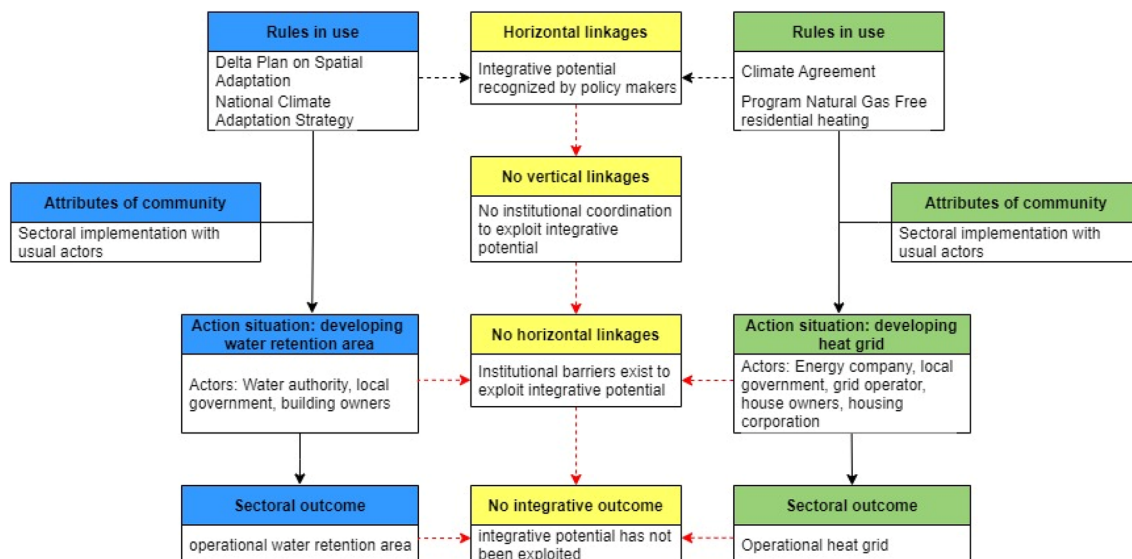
Rules in use
Delta Plan on Spatial Adaptation
National Climate Adaptation Strategy

Horizontal linkages
Integrative potential recognized by policy makers

Rules in use
Climate Agreement
Program Natural Gas Free residential heating

No vertical linkages
No institutional coordination to exploit integrative potential

Attributes of community
Sectoral implementation with usual actors

Attributes of community
Sectoral implementation with usual actors

Action situation: developing water retention area
Actors: Water authority, local government, building owners

No horizontal linkages
Institutional barriers exist to exploit integrative potential

Action situation: developing heat grid
Actors: Energy company, local government, grid operator, house owners, housing corporation

Sectoral outcome
operational water retention area

No integrative outcome
integrative potential has not been exploited

Sectoral outcome
Operational heat grid